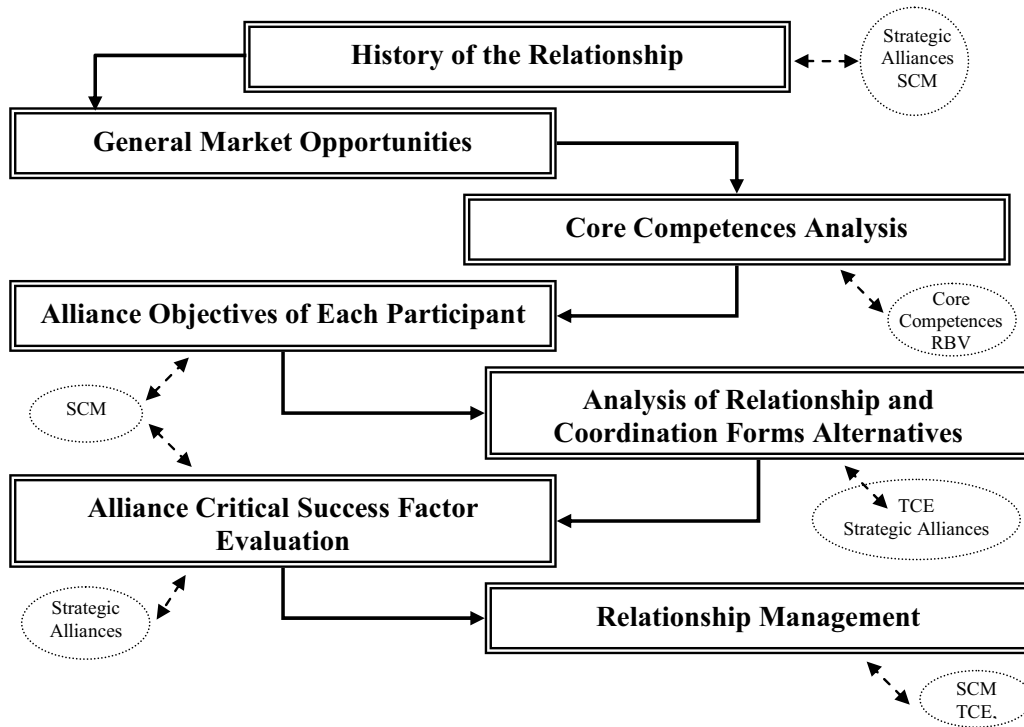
History of the Relationship

Strategic Alliances SCM

General Market Opportunities

Core Competences Analysis

Alliance Objectives of Each Participant

Core Competences RBV

SCM

Analysis of Relationship and Coordination Forms Alternatives

Alliance Critical Success Factor Evaluation

TCE Strategic Alliances

Strategic Alliances

Relationship Management

SCM TCE,